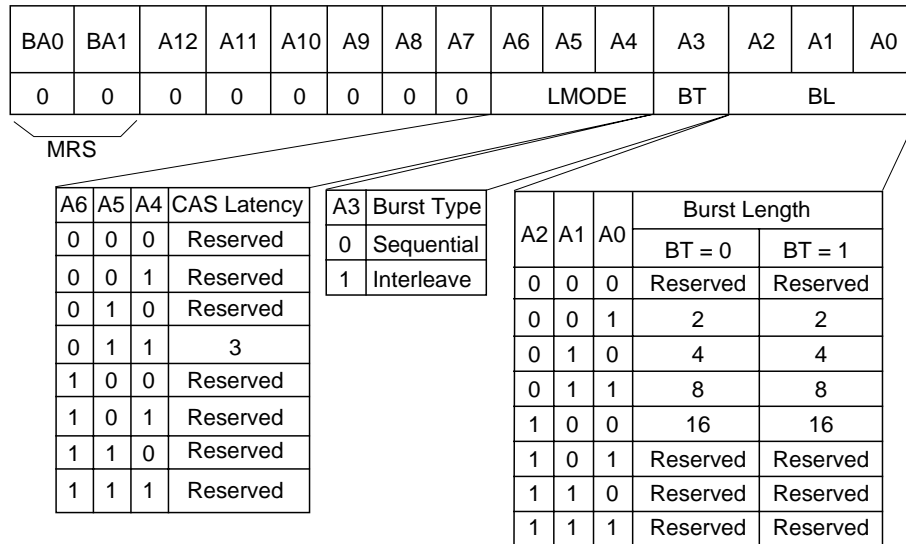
| BA0 | BA1 | A12 | A11 | A10 | A9 | A8 | A7 | A6 | A5 | A4 | A3 | A2 | A1 | A0 |
|---|---|---|---|---|---|---|---|---|---|---|---|---|---|---|
| 0 | 0 | 0 | 0 | 0 | 0 | 0 | 0 | LMODE | | | BT | BL | | |

MRS

| A6 | A5 | A4 | CAS Latency |
|---|---|---|---|
| 0 | 0 | 0 | Reserved |
| 0 | 0 | 1 | Reserved |
| 0 | 1 | 0 | Reserved |
| 0 | 1 | 1 | 3 |
| 1 | 0 | 0 | Reserved |
| 1 | 0 | 1 | Reserved |
| 1 | 1 | 0 | Reserved |
| 1 | 1 | 1 | Reserved |

| A3 | Burst Type |
|---|---|
| 0 | Sequential |
| 1 | Interleave |

| A2 | A1 | A0 | Burst Length BT = 0 | Burst Length BT = 1 |
|---|---|---|---|---|
| 0 | 0 | 0 | Reserved | Reserved |
| 0 | 0 | 1 | 2 | 2 |
| 0 | 1 | 0 | 4 | 4 |
| 0 | 1 | 1 | 8 | 8 |
| 1 | 0 | 0 | 16 | 16 |
| 1 | 0 | 1 | Reserved | Reserved |
| 1 | 1 | 0 | Reserved | Reserved |
| 1 | 1 | 1 | Reserved | Reserved |